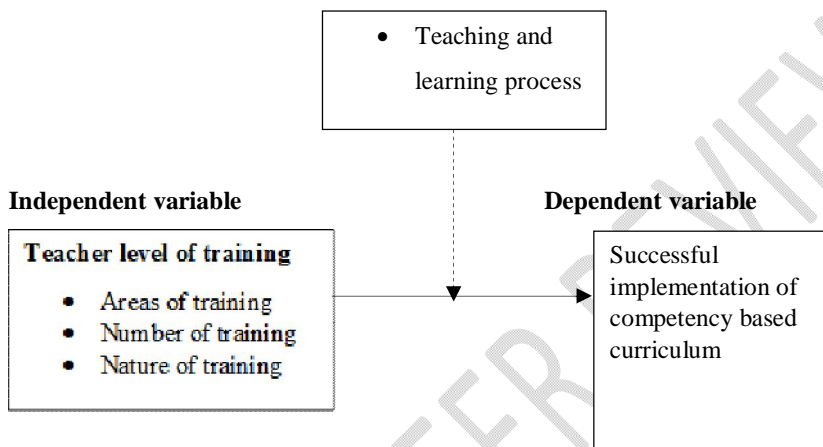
- Teaching and learning process

**Independent variable**

**Dependent variable**

**Teacher level of training**

- Areas of training
- Number of training
- Nature of training

Successful implementation of competency based curriculum

PEER REVIEW